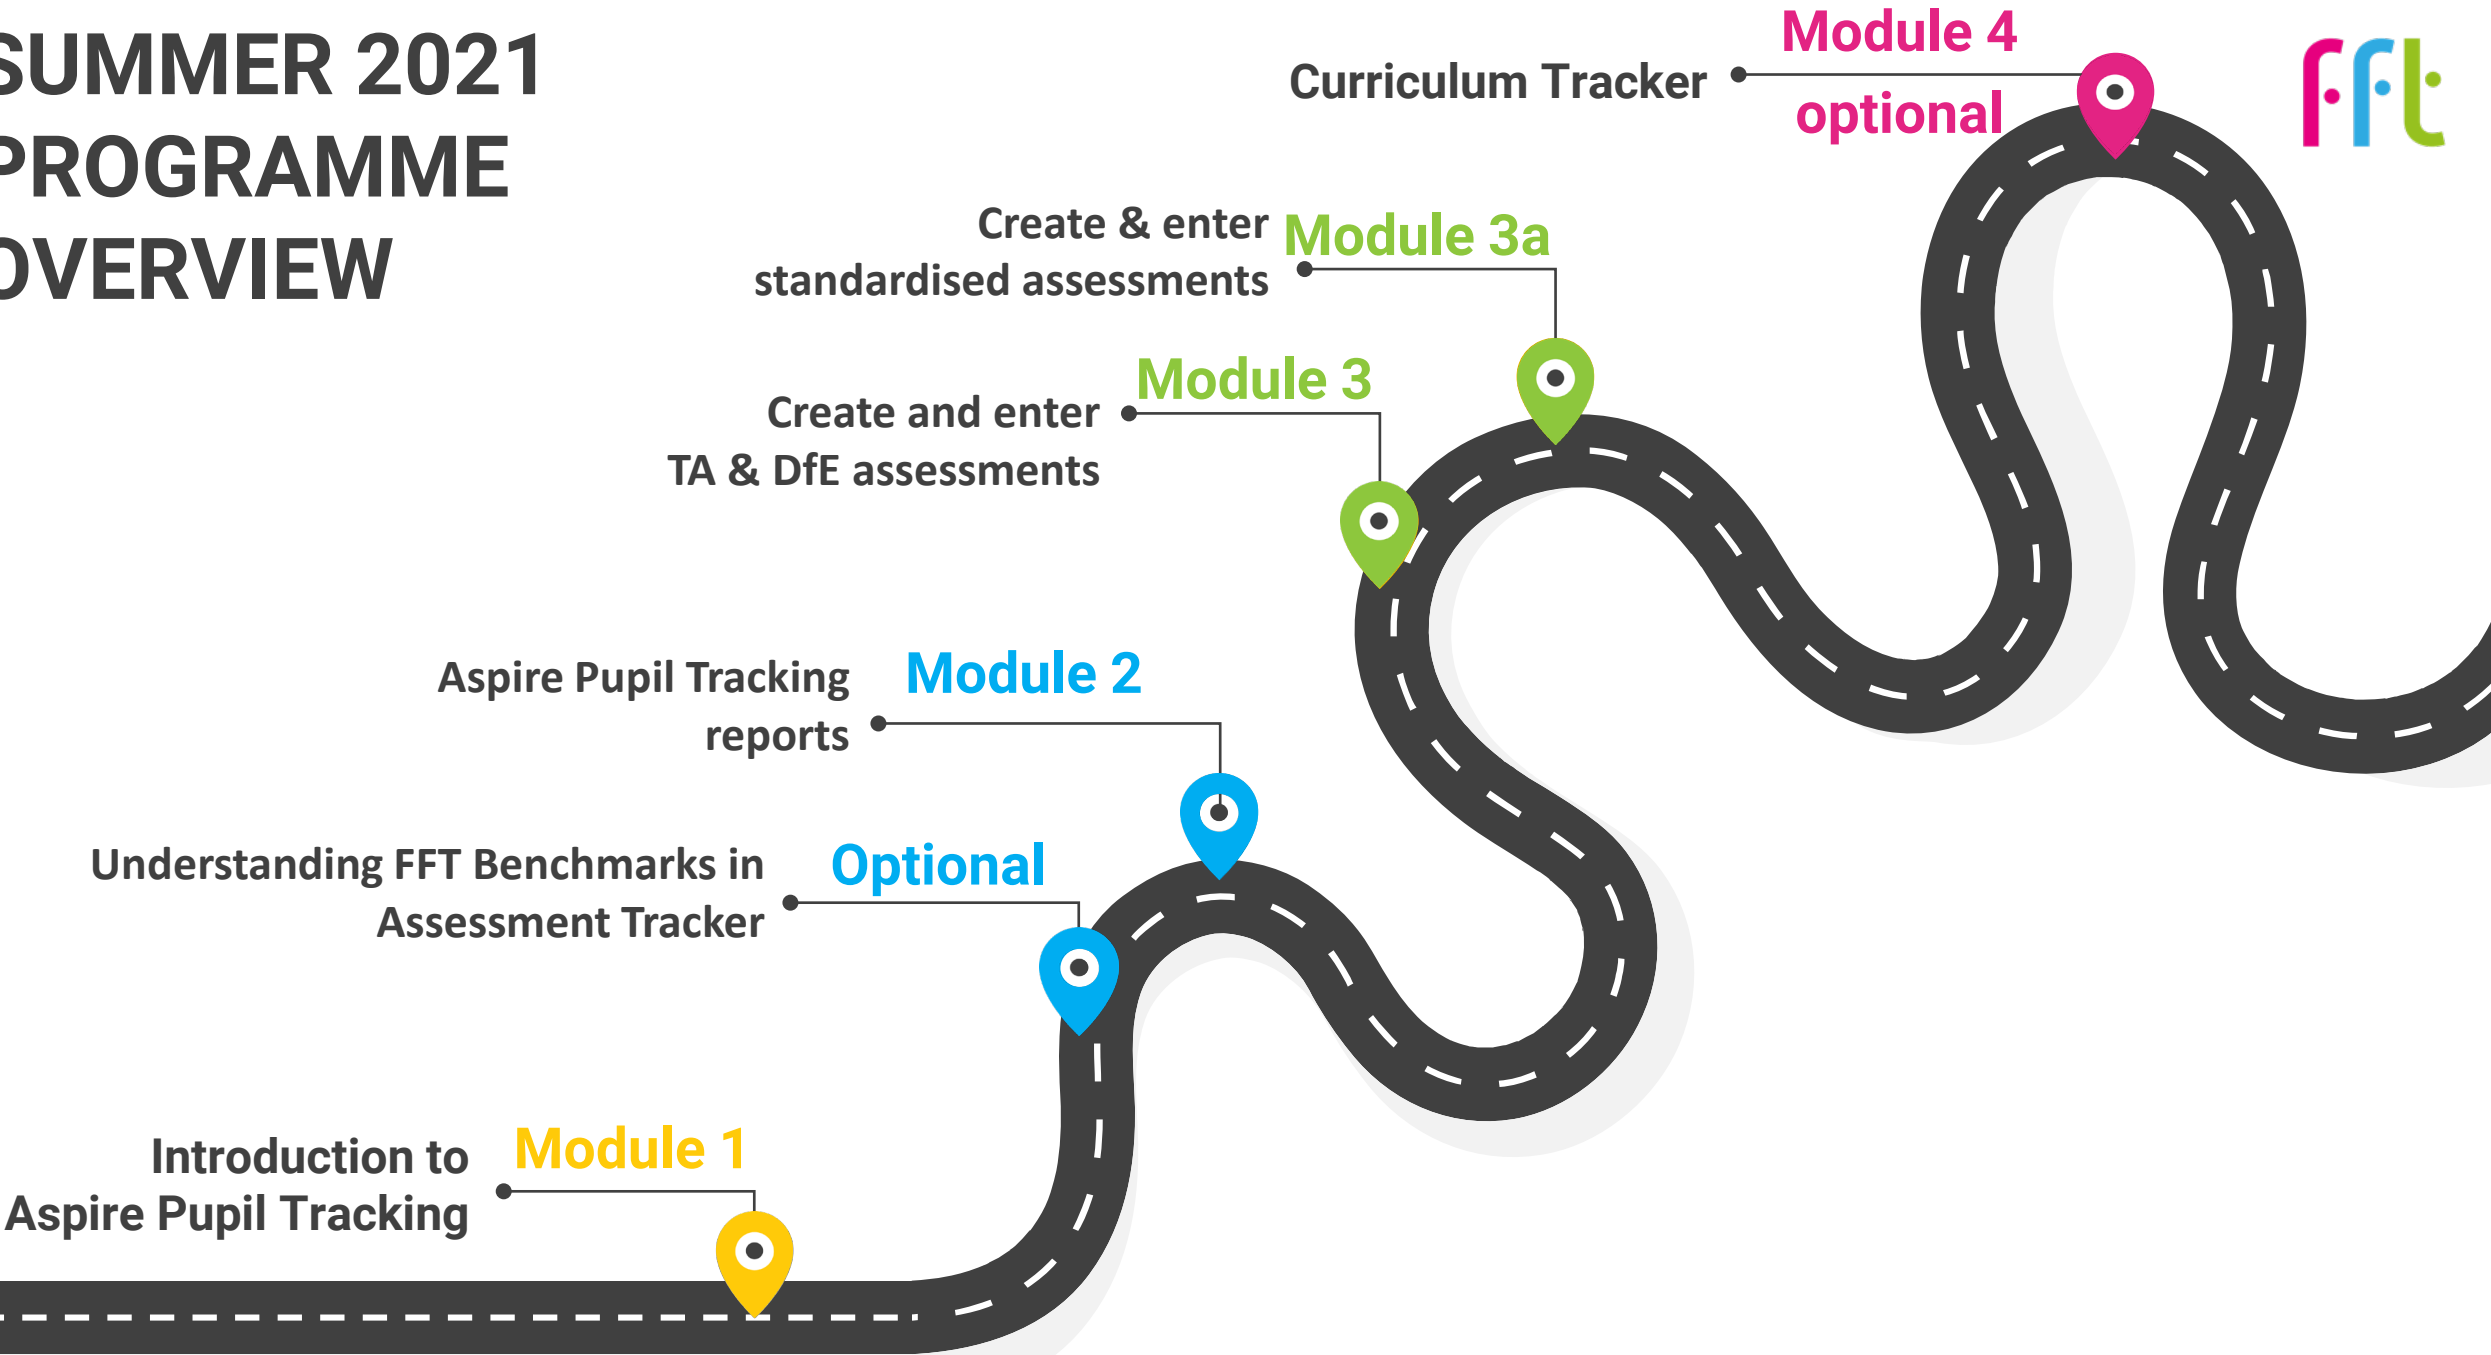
SUMMER 2021 PROGRAMME OVERVIEW

Curriculum Tracker

Module 4 optional

Create & enter standardised assessments

Module 3a

Create and enter TA & DfE assessments

Module 3

Aspire Pupil Tracking reports

Module 2

Understanding FFT Benchmarks in Assessment Tracker

Optional

Introduction to Aspire Pupil Tracking

Module 1

fft